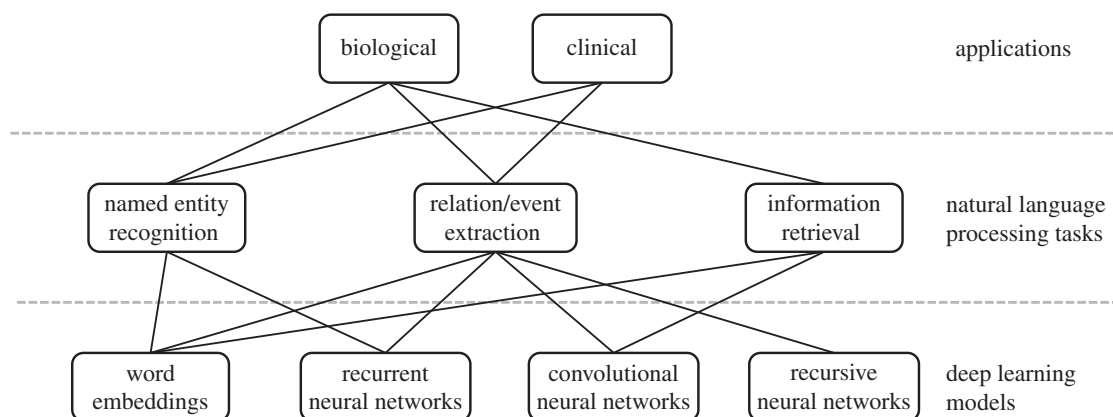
biological

clinical

applications

named entity recognition

relation/event extraction

information retrieval

natural language processing tasks

word embeddings

recurrent neural networks

convolutional neural networks

recursive neural networks

deep learning models